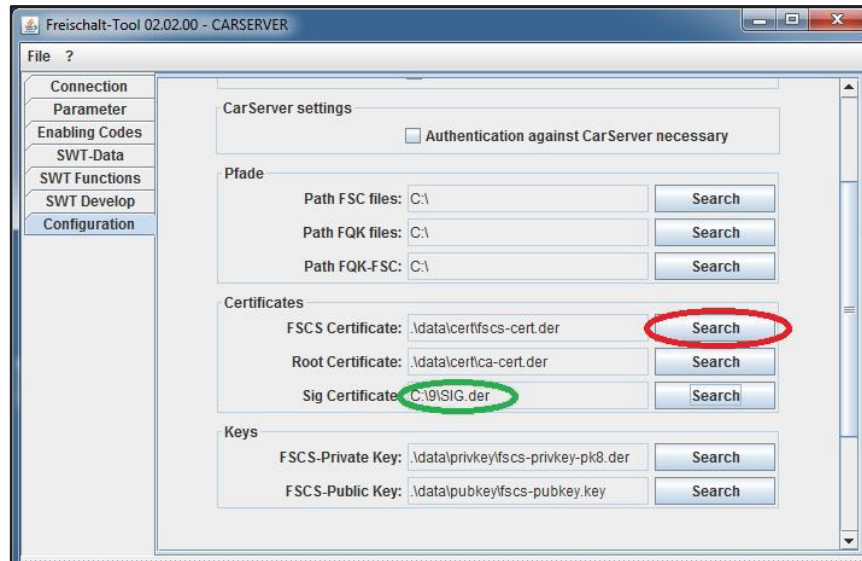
Freischalt-Tool 02.02.00 - CARSERVER

File ?

Connection
Parameter
Enabling Codes
SWT-Data
SWT Functions
SWT Develop
Configuration

CarServer settings
Authentication against CarServer necessary

Pfade
Path FSC files: C:\ Search
Path FQK files: C:\ Search
Path FQK-FSC: C:\ Search

Certificates
FSCS Certificate: .\data\cert\fscs-cert.der Search
Root Certificate: .\data\cert\ca-cert.der Search
Sig Certificate: C:\9\SIG.der Search

Keys
FSCS-Private Key: .\data\privkey\fscs-privkey-pk8.der Search
FSCS-Public Key: .\data\pubkey\fscs-pubkey.key Search